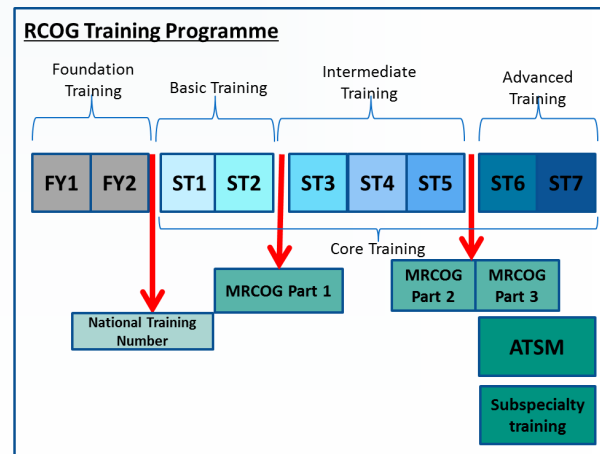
RCOG Training Programme

Foundation Training

Basic Training

Intermediate Training

Advanced Training

FY1 FY2

ST1 ST2

ST3 ST4 ST5

ST6 ST7

Core Training

National Training Number

MRCOG Part 1

MRCOG Part 2

MRCOG Part 3

ATSM

Subspecialty training